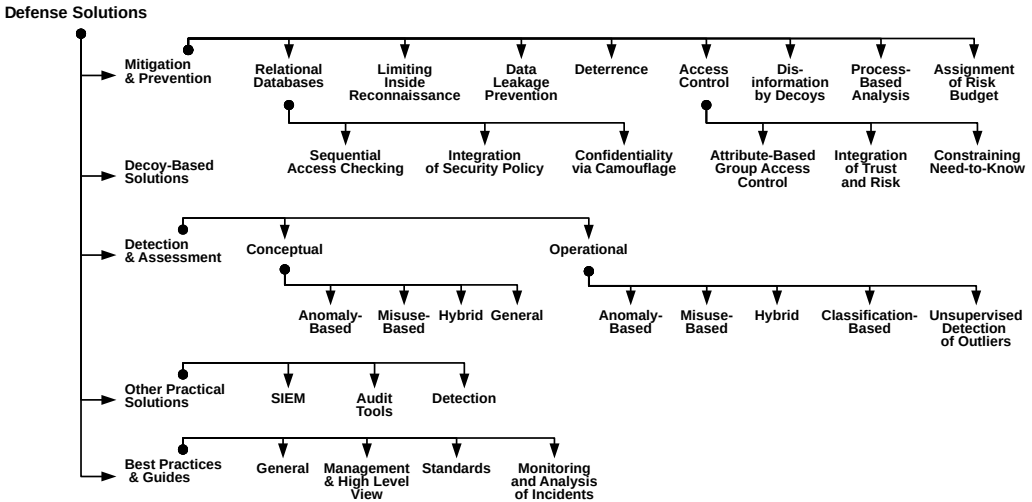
Defense Solutions

Mitigation & Prevention

Relational Databases

Limiting Inside Reconnaissance

Data Leakage Prevention

Deterrence

Access Control

Dis-information by Decoys

Process-Based Analysis

Assignment of Risk Budget

Sequential Access Checking

Integration of Security Policy

Confidentiality via Camouflage

Attribute-Based Group Access Control

Integration of Trust and Risk

Constraining Need-to-Know

Decoy-Based Solutions

Detection & Assessment

Conceptual

Operational

Anomaly-Based

Misuse-Based

Hybrid

General

Anomaly-Based

Misuse-Based

Hybrid

Classification-Based

Unsupervised Detection of Outliers

Other Practical Solutions

SIEM

Audit Tools

Detection

Best Practices & Guides

General

Management & High Level View

Standards

Monitoring and Analysis of Incidents